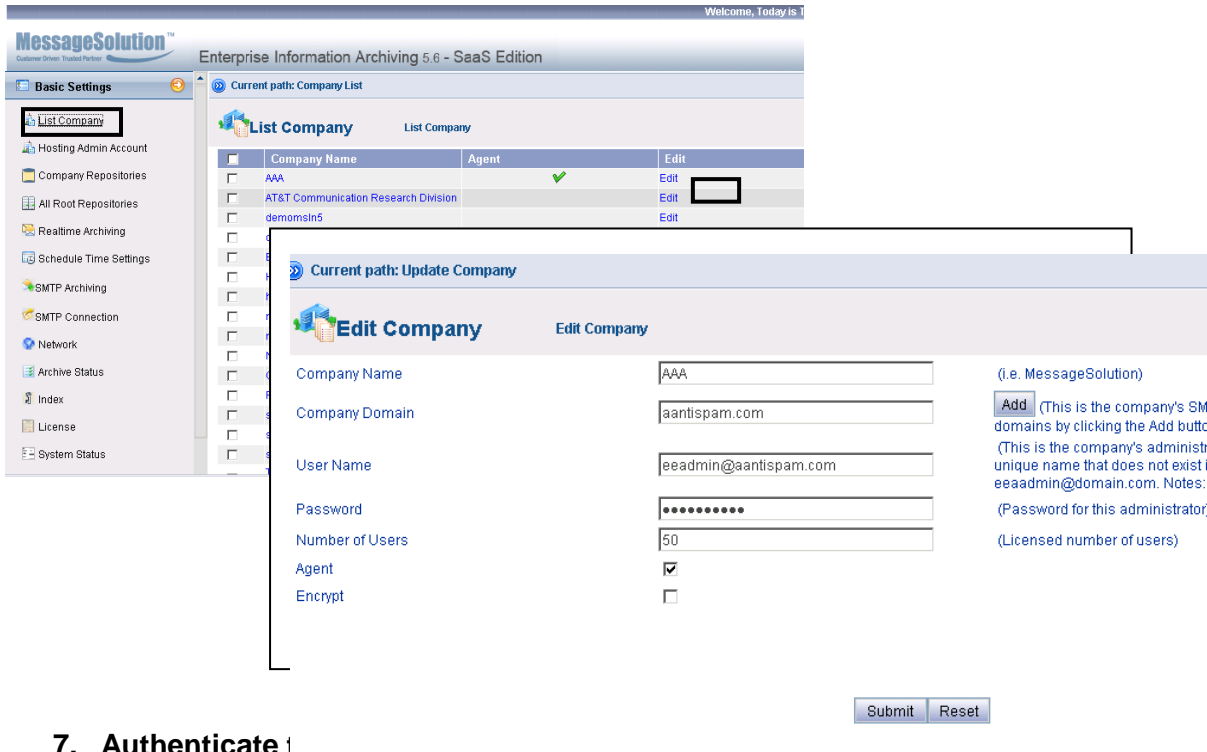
Welcome, Today is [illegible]

MessageSolution™
Customer Driven Trusted Partner

Enterprise Information Archiving 5.6 - SaaS Edition

Basic Settings

List Company
Hosting Admin Account
Company Repositories
All Root Repositories
Realtime Archiving
Schedule Time Settings
SMTP Archiving
SMTP Connection
Network
Archive Status
Index
License
System Status

Current path: Company List

List Company List Company

| | Company Name | Agent | Edit |
|---|---|---|---|
| | AAA | ✔ | Edit |
| | AT&T Communication Research Division | | Edit |
| | demomsln5 | | Edit |

Current path: Update Company

Edit Company Edit Company

Company Name AAA (i.e. MessageSolution)

Company Domain aantispam.com Add (This is the company's SM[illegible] domains by clicking the Add butto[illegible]

User Name eeadmin@aantispam.com (This is the company's administr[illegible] unique name that does not exist i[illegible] eeaadmin@domain.com. Notes:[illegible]

Password •••••••••• (Password for this administrator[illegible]

Number of Users 50 (Licensed number of users)

Agent

Encrypt

Submit Reset

7. Authenticate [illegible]